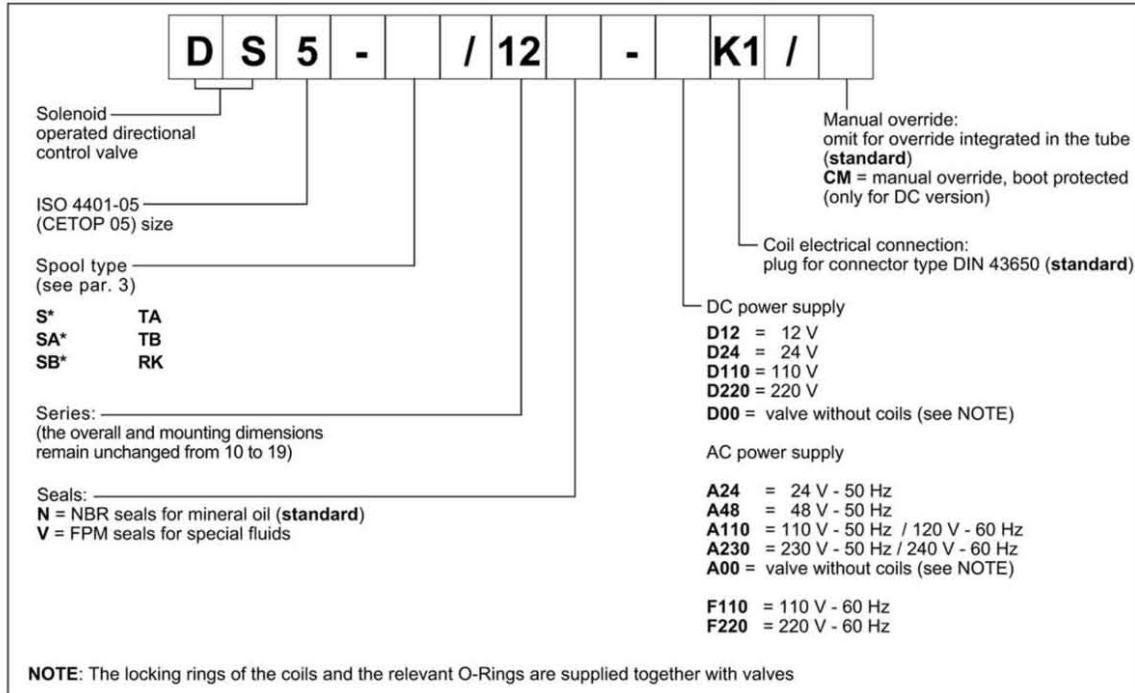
| D | S | 5 | - |  | / | 12 |  | - |  | K1 | / |  |
|---|---|---|---|---|---|---|---|---|---|---|---|---|

Solenoid operated directional control valve

ISO 4401-05 (CETOP 05) size

Spool type (see par. 3)

**S*** **TA**
**SA*** **TB**
**SB*** **RK**

Series: (the overall and mounting dimensions remain unchanged from 10 to 19)

Seals:
**N** = NBR seals for mineral oil (**standard**)
**V** = FPM seals for special fluids

Manual override: omit for override integrated in the tube (**standard**)
**CM** = manual override, boot protected (only for DC version)

Coil electrical connection: plug for connector type DIN 43650 (**standard**)

DC power supply
**D12** = 12 V
**D24** = 24 V
**D110** = 110 V
**D220** = 220 V
**D00** = valve without coils (see NOTE)

AC power supply

**A24** = 24 V - 50 Hz
**A48** = 48 V - 50 Hz
**A110** = 110 V - 50 Hz / 120 V - 60 Hz
**A230** = 230 V - 50 Hz / 240 V - 60 Hz
**A00** = valve without coils (see NOTE)

**F110** = 110 V - 60 Hz
**F220** = 220 V - 60 Hz

**NOTE**: The locking rings of the coils and the relevant O-Rings are supplied together with valves